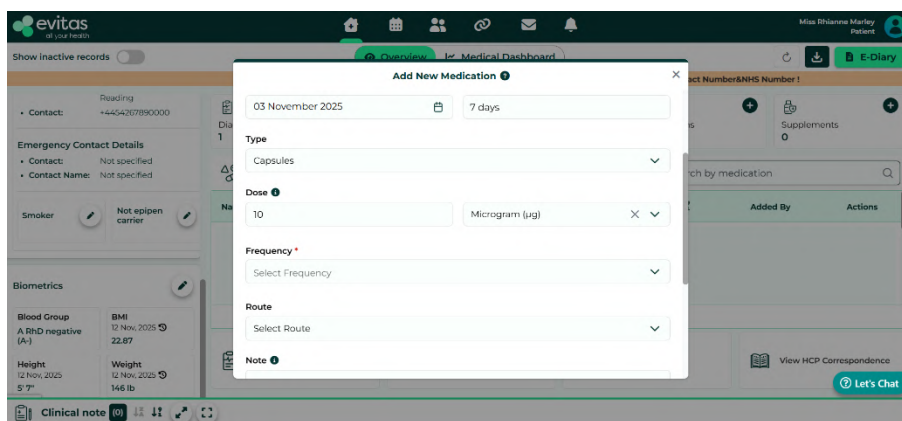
evitas
all your health

Miss Rhianne Marley
Patient

Show inactive records

Overview
Medical Dashboard

E-Diary

act Number&NHS Number !

Reading
• Contact: +4454267890000

Emergency Contact Details
• Contact: Not specified
• Contact Name: Not specified

Smoker
Not epipen carrier

Biometrics

Blood Group
A RhD negative (A-)

BMI
12 Nov, 2025
22.87

Height
12 Nov, 2025
5' 7"

Weight
12 Nov, 2025
146 lb

Dia
1

Na

Supplements
0

rch by medication

Added By
Actions

View HCP Correspondence

Let's Chat

Clinical note (0)

Add New Medication

03 November 2025
7 days

Type
Capsules

Dose
10
Microgram (μg)

Frequency *
Select Frequency

Route
Select Route

Note